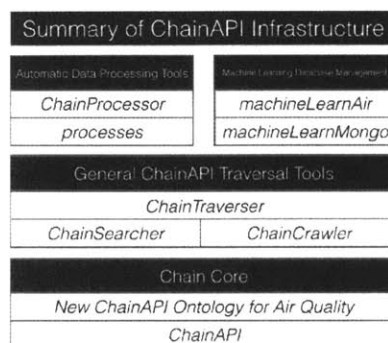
Summary of ChainAPI Infrastructure

| Automatic Data Processing Tools | Machine Learning Database Management |
|---|---|
| ChainProcessor | machineLearnAir |
| processes | machineLearnMongo |

General ChainAPI Traversal Tools

ChainTraverser

| ChainSearcher | ChainCrawler |
|---|---|

Chain Core

New ChainAPI Ontology for Air Quality

ChainAPI